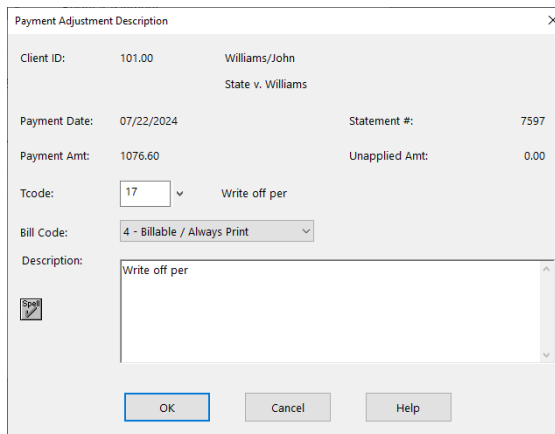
Payment Adjustment Description

Client ID: 101.00 Williams/John

State v. Williams

Payment Date: 07/22/2024

Statement #: 7597

Payment Amt: 1076.60

Unapplied Amt: 0.00

Tcode: 17 Write off per

Bill Code: 4 - Billable / Always Print

Description:

Write off per

Spell

OK

Cancel

Help